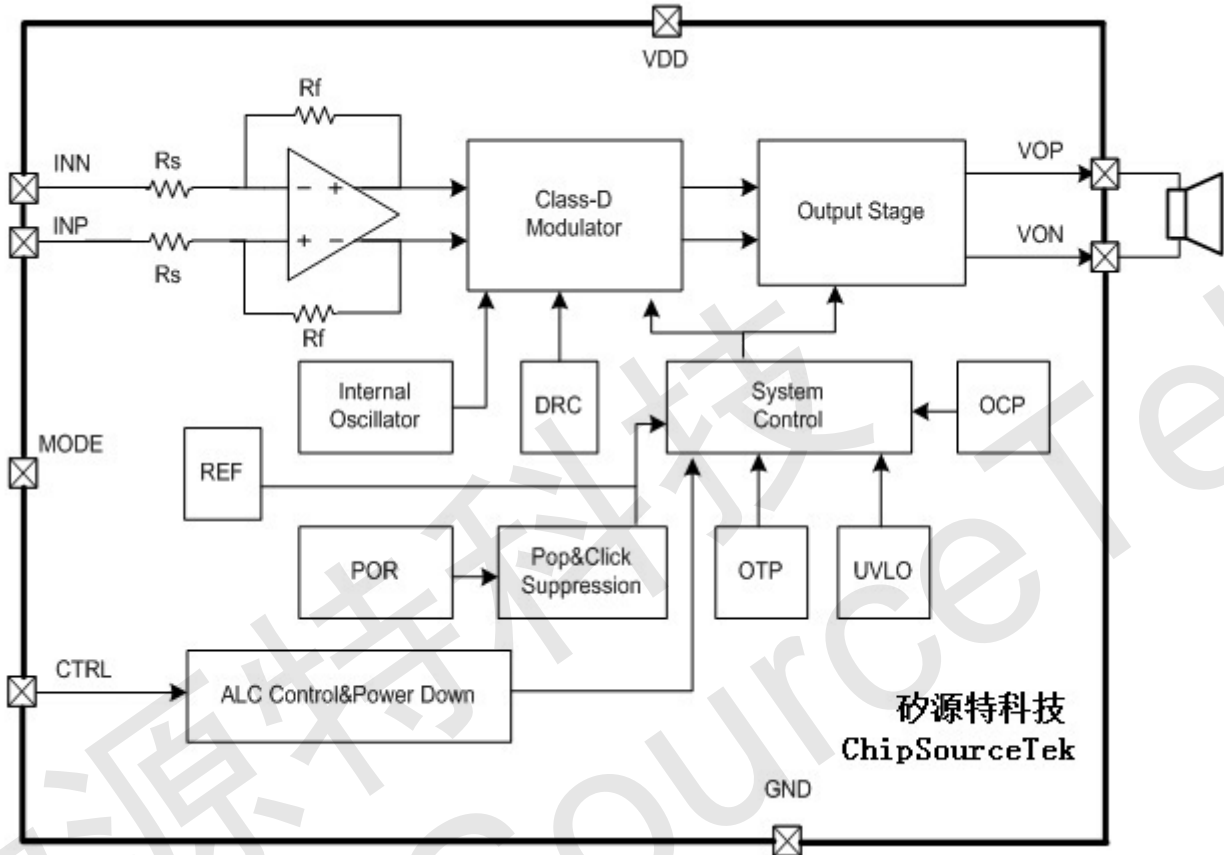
VDD

Rf

INN

Rs

INP

Rs

Rf

Class-D Modulator

Output Stage

VOP

VON

Internal Oscillator

DRC

System Control

OCP

MODE

REF

POR

Pop&Click Suppression

OTP

UVLO

CTRL

ALC Control&Power Down

矽源特科技
ChipSourceTek

GND

矽源特科技

ChipSourceTek